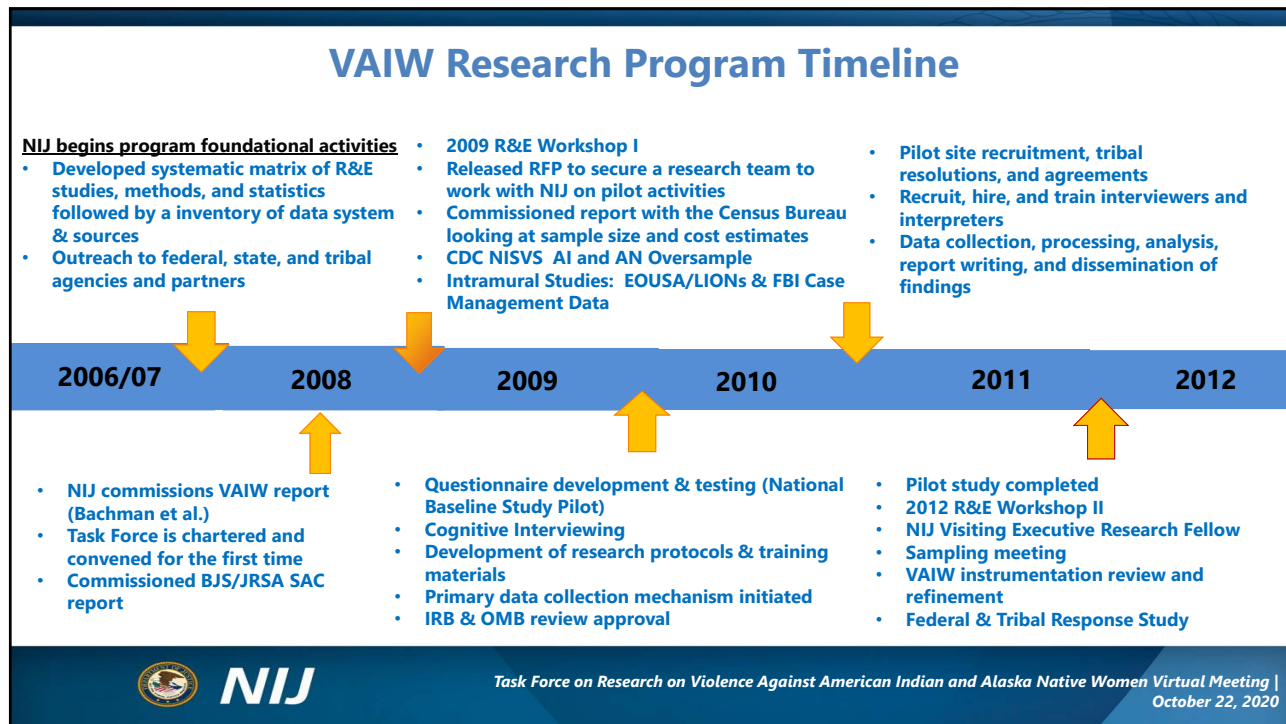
VAIW Research Program Timeline

NIJ begins program foundational activities
- Developed systematic matrix of R&E studies, methods, and statistics followed by a inventory of data system & sources
- Outreach to federal, state, and tribal agencies and partners

- 2009 R&E Workshop I
- Released RFP to secure a research team to work with NIJ on pilot activities
- Commissioned report with the Census Bureau looking at sample size and cost estimates
- CDC NISVS AI and AN Oversample
- Intramural Studies: EOUSA/LIONs & FBI Case Management Data

- Pilot site recruitment, tribal resolutions, and agreements
- Recruit, hire, and train interviewers and interpreters
- Data collection, processing, analysis, report writing, and dissemination of findings

2006/07 2008 2009 2010 2011 2012

- NIJ commissions VAIW report (Bachman et al.)
- Task Force is chartered and convened for the first time
- Commissioned BJS/JRSA SAC report

- Questionnaire development & testing (National Baseline Study Pilot)
- Cognitive Interviewing
- Development of research protocols & training materials
- Primary data collection mechanism initiated
- IRB & OMB review approval

- Pilot study completed
- 2012 R&E Workshop II
- NIJ Visiting Executive Research Fellow
- Sampling meeting
- VAIW instrumentation review and refinement
- Federal & Tribal Response Study

NIJ

Task Force on Research on Violence Against American Indian and Alaska Native Women Virtual Meeting | October 22, 2020